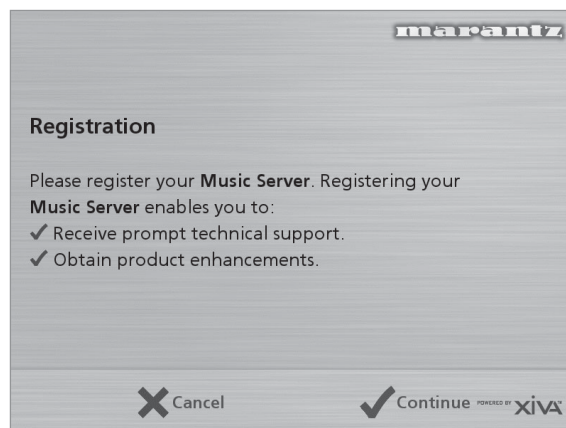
marantz

Registration

Please register your Music Server. Registering your Music Server enables you to:
✓ Receive prompt technical support.
✓ Obtain product enhancements.

Cancel

Continue

POWERED BY XIVA